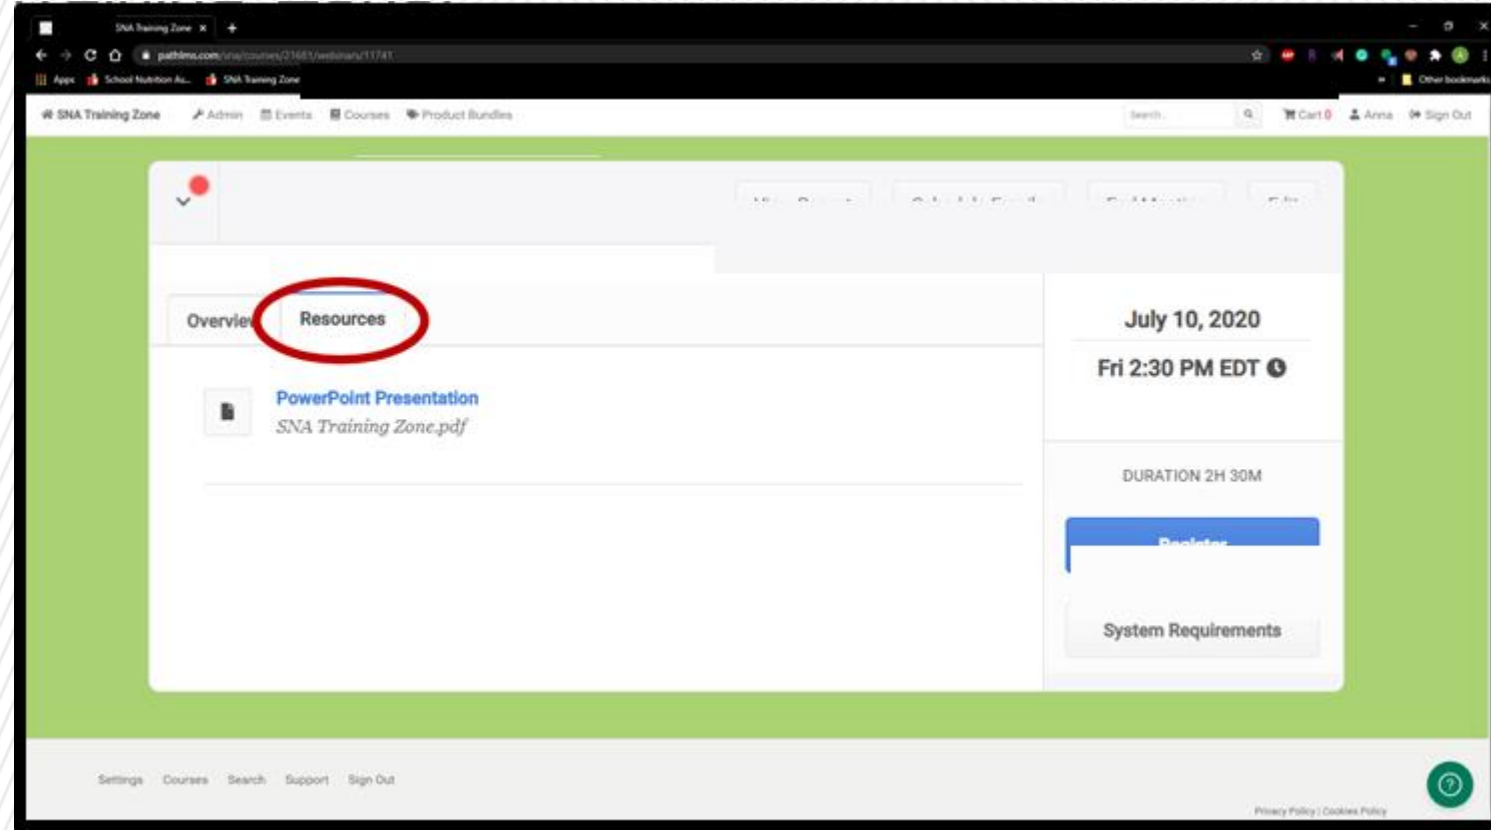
SNA Training Zone ×

pathlms.com/sna/courses/21681/webinars/11741

Apps School Nutrition As... SNA Training Zone Other bookmarks

SNA Training Zone Admin Events Courses Product Bundles Search... Cart 0 Anna Sign Out

Overvie Resources

PowerPoint Presentation
SNA Training Zone.pdf

July 10, 2020

Fri 2:30 PM EDT

DURATION 2H 30M

Register

System Requirements

Settings Courses Search Support Sign Out

Privacy Policy | Cookies Policy